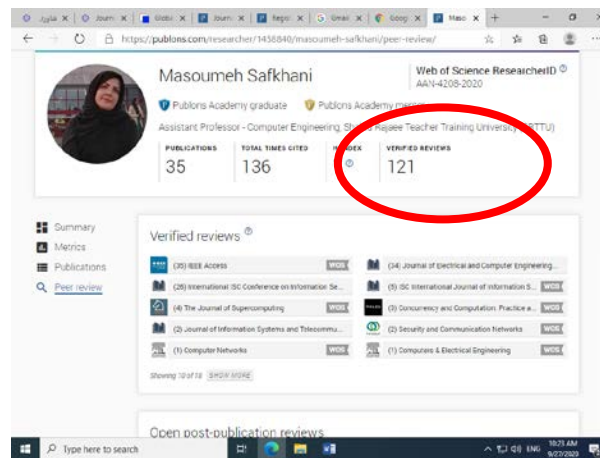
فوايد | Journ | Globa | Journ | Regis | Gmail | Goog | Maso

https://publons.com/researcher/1438840/masoumeh-safkhani/peer-review/

Masoumeh Safkhani

Publons Academy graduate
Publons Academy mentor

Web of Science ResearcherID
AAN-4208-2020

Assistant Professor - Computer Engineering, Shahid Rajaee Teacher Training University (SRTTU)

| PUBLICATIONS | TOTAL TIMES CITED | H-INDEX | VERIFIED REVIEWS |
|---|---|---|---|
| 35 | 136 | | 121 |

Summary
Metrics
Publications
Peer review

Verified reviews

(35) IEEE Access WOS
(34) Journal of Electrical and Computer Engineering...
(26) International ISC Conference on Information Se...
(5) ISC International Journal of Information S... WOS
(4) The Journal of Supercomputing WOS
(3) Concurrency and Computation: Practice a... WOS
(2) Journal of Information Systems and Telecommu...
(2) Security and Communication Networks WOS
(1) Computer Networks WOS
(1) Computers & Electrical Engineering WOS

Showing 10 of 18 SHOW MORE

Open post-publication reviews

Type here to search

ENG 10:25 AM 9/27/2020